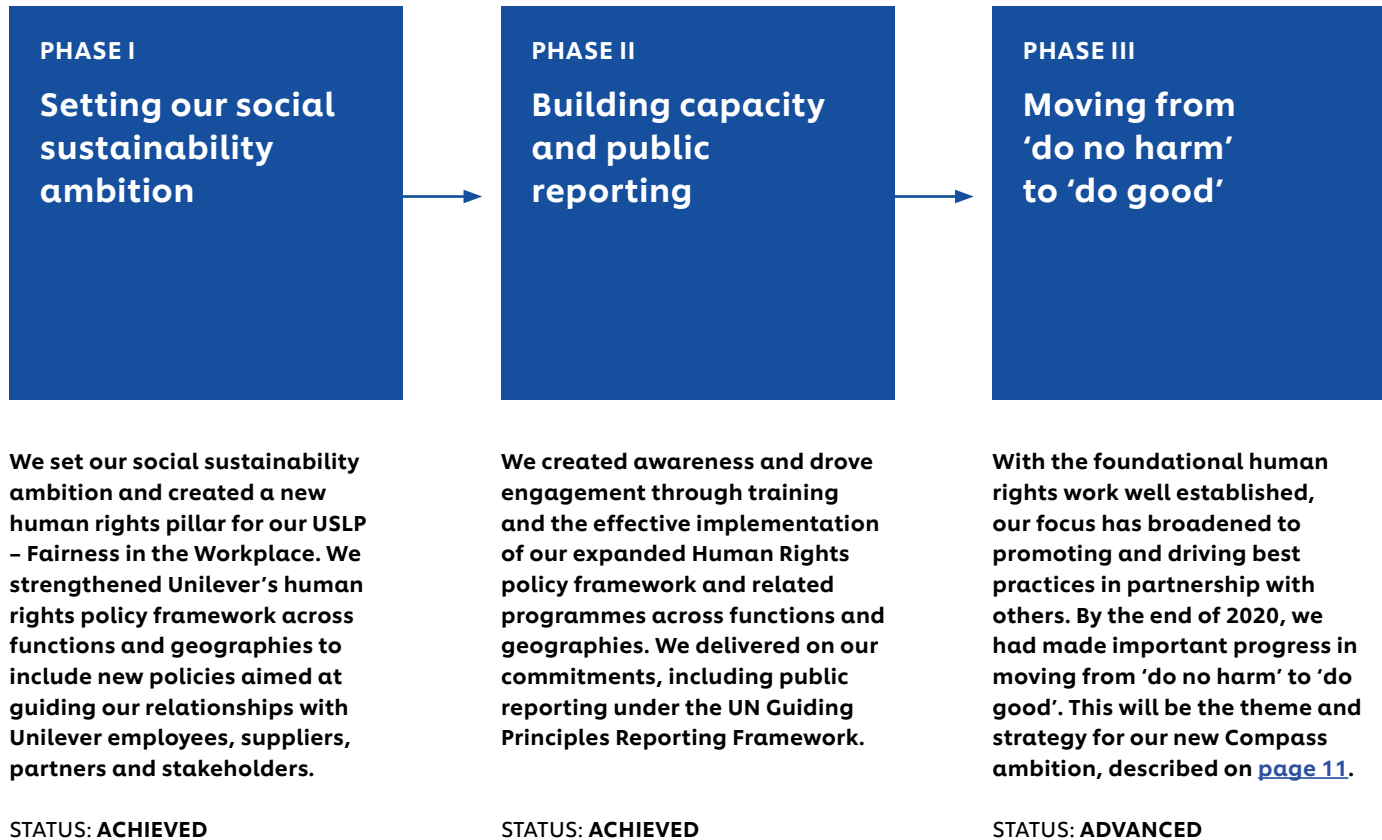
PHASE I

Setting our social sustainability ambition

We set our social sustainability ambition and created a new human rights pillar for our USLP – Fairness in the Workplace. We strengthened Unilever's human rights policy framework across functions and geographies to include new policies aimed at guiding our relationships with Unilever employees, suppliers, partners and stakeholders.

STATUS: ACHIEVED

PHASE II

Building capacity and public reporting

We created awareness and drove engagement through training and the effective implementation of our expanded Human Rights policy framework and related programmes across functions and geographies. We delivered on our commitments, including public reporting under the UN Guiding Principles Reporting Framework.

STATUS: ACHIEVED

PHASE III

Moving from 'do no harm' to 'do good'

With the foundational human rights work well established, our focus has broadened to promoting and driving best practices in partnership with others. By the end of 2020, we had made important progress in moving from 'do no harm' to 'do good'. This will be the theme and strategy for our new Compass ambition, described on page 11.

STATUS: ADVANCED